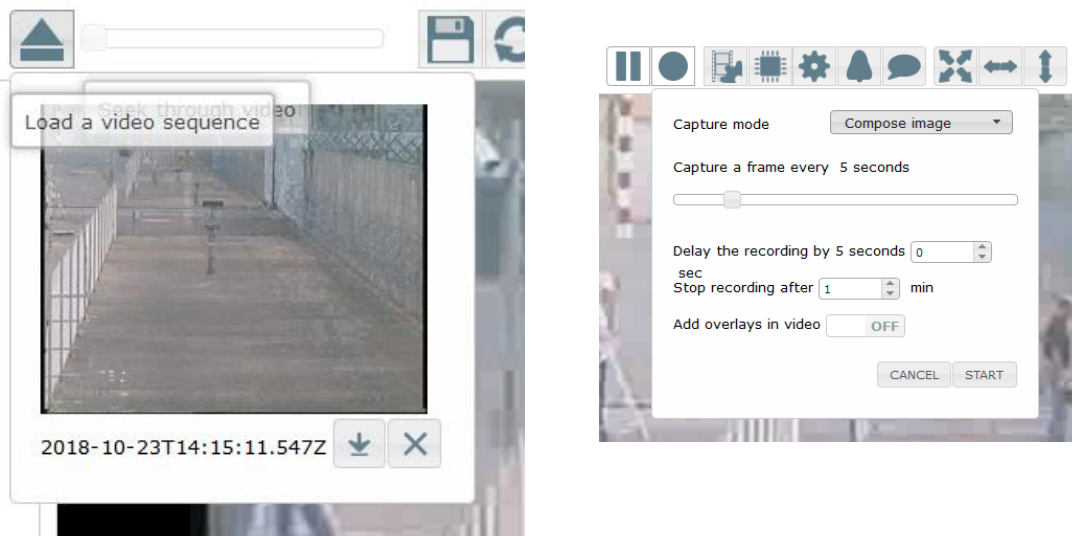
Seek through video

Load a video sequence

2018-10-23T14:15:11.547Z

Capture mode

Compose image

Capture a frame every 5 seconds

Delay the recording by 5 seconds 0 sec

Stop recording after 1 min

Add overlays in video OFF

CANCEL START